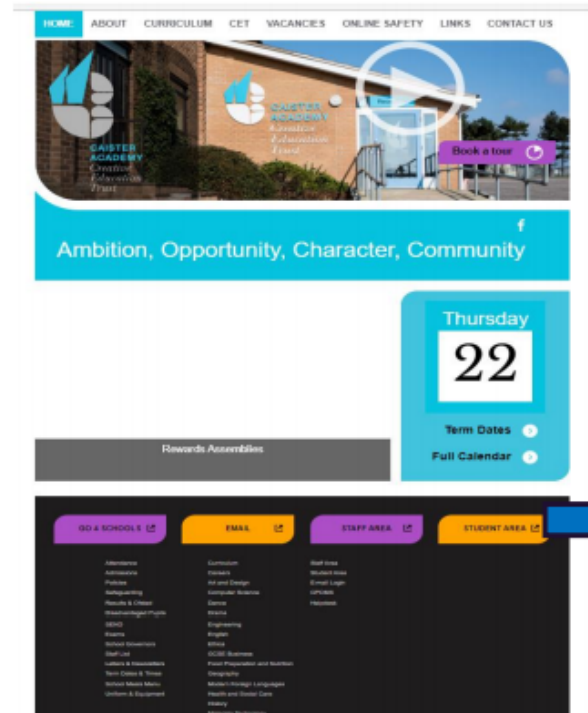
HOME ABOUT CURRICULUM CET VACANCIES ONLINE SAFETY LINKS CONTACT US

CAISTER ACADEMY Creative Education Trust

CAISTER ACADEMY Creative Education Trust

Book a tour

f

Ambition, Opportunity, Character, Community

Thursday

22

Term Dates

Full Calendar

Rewards Assemblies

GO 4 SCHOOLS

EMAIL

STAFF AREA

STUDENT AREA

Attendance
Admissions
Policies
Safeguarding
Results & Ofsted
Disadvantaged Pupils
SEND
Exams
School Governors
Staff List
Letters & Newsletters
Term Dates & Times
School Meals Menu
Uniform & Equipment

Curriculum
Careers
Art and Design
Computer Science
Dance
Drama
Engineering
English
Ethics
GCSE Business
Food Preparation and Nutrition
Geography
Modern Foreign Languages
Health and Social Care
History
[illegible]

Staff Area
Student Area
Email Login
CPOMS
Handbook